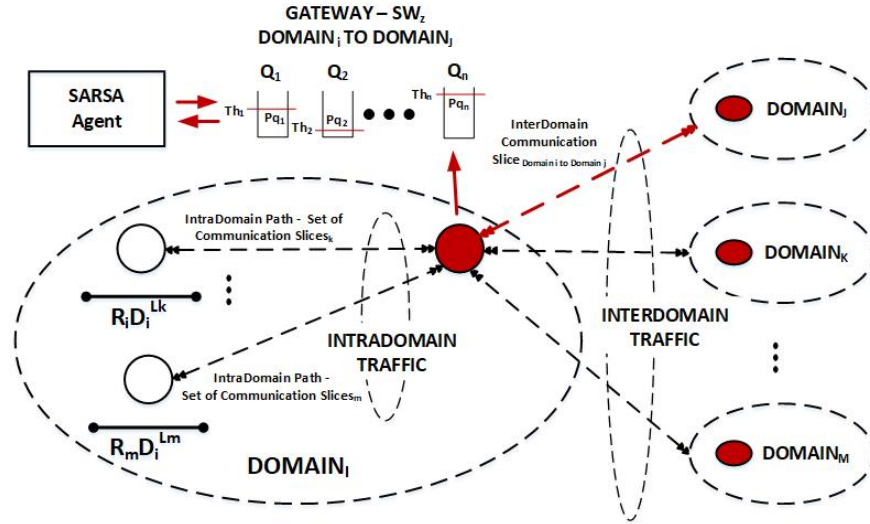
GATEWAY – SW$_z$
DOMAIN$_i$ TO DOMAIN$_J$

SARSA Agent

Th$_1$ Pq$_1$ Q$_1$

Th$_2$ Pq$_2$ Q$_2$

Th$_n$ Pq$_n$ Q$_n$

InterDomain Communication Slice$_{\text{Domain i to Domain j}}$

DOMAIN$_J$

IntraDomain Path - Set of Communication Slices$_k$

DOMAIN$_K$

R$_i$D$_i$$^{Lk}$

INTRADOMAIN TRAFFIC

INTERDOMAIN TRAFFIC

IntraDomain Path - Set of Communication Slices$_m$

R$_m$D$_i$$^{Lm}$

DOMAIN$_I$

DOMAIN$_M$